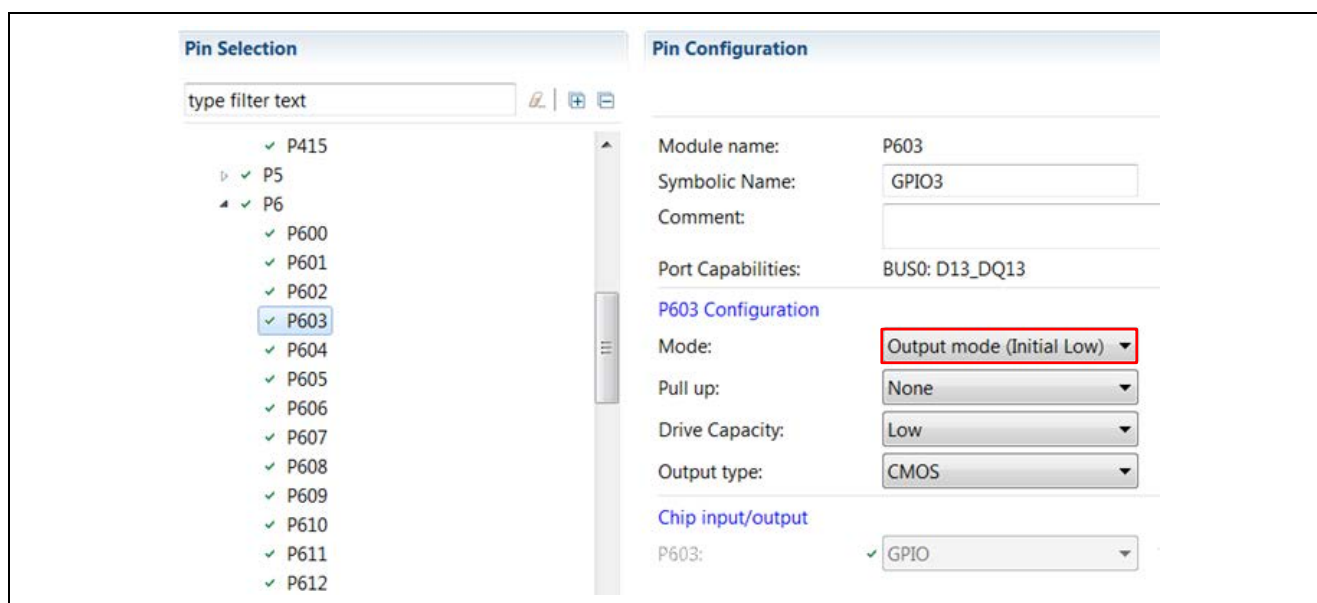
Pin Selection

type filter text

P415
P5
P6
P600
P601
P602
P603
P604
P605
P606
P607
P608
P609
P610
P611
P612

Pin Configuration

Module name: P603
Symbolic Name: GPIO3
Comment:
Port Capabilities: BUS0: D13_DQ13

P603 Configuration

Mode: Output mode (Initial Low)
Pull up: None
Drive Capacity: Low
Output type: CMOS

Chip input/output

P603: GPIO